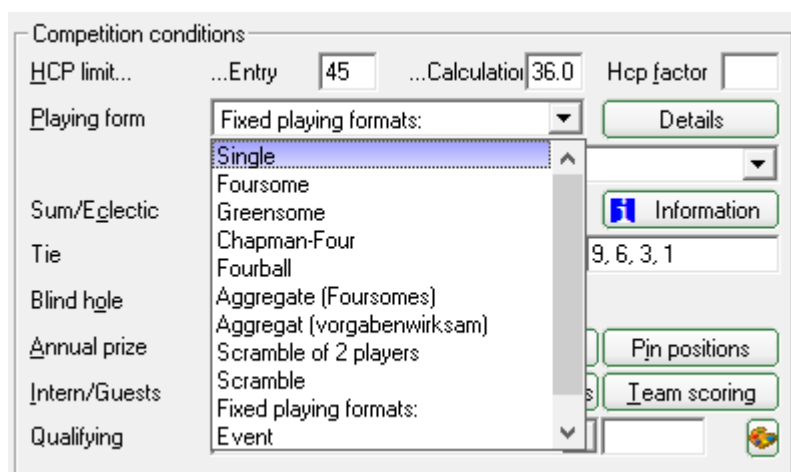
Competition conditions

HCP limit... ...Entry 45 ...Calculatio 36.0 Hcp factor

Playing form Fixed playing formats: Details

Sum/Eclectic Information

Tie 9, 6, 3, 1

Blind hole

Annual prize Pin positions

Intern/Guests Team scoring

Qualifying

Single
Foursome
Greensome
Chapman-Four
Fourball
Aggregate (Foursomes)
Aggregat (vorgabenwirksam)
Scramble of 2 players
Scramble
Fixed playing formats:
Event